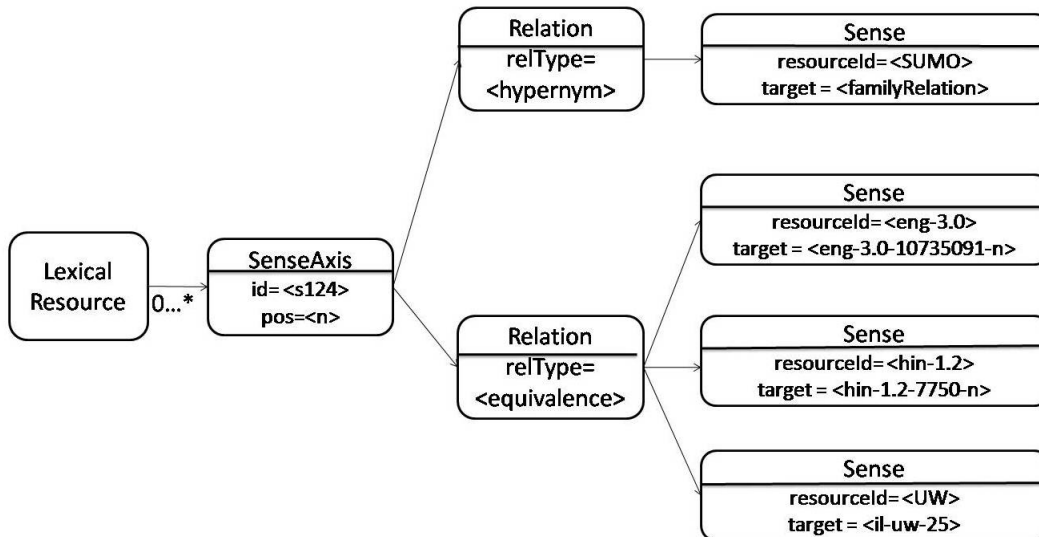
Lexical Resource

0...*

SenseAxis
id=<s124>
pos=<n>

Relation
relType=<hypernym>

Sense
resourceId=<SUMO>
target = <familyRelation>

Relation
relType=<equivalence>

Sense
resourceId=<eng-3.0>
target = <eng-3.0-10735091-n>

Sense
resourceId=<hin-1.2>
target = <hin-1.2-7750-n>

Sense
resourceId=<UW>
target = <il-uw-25>